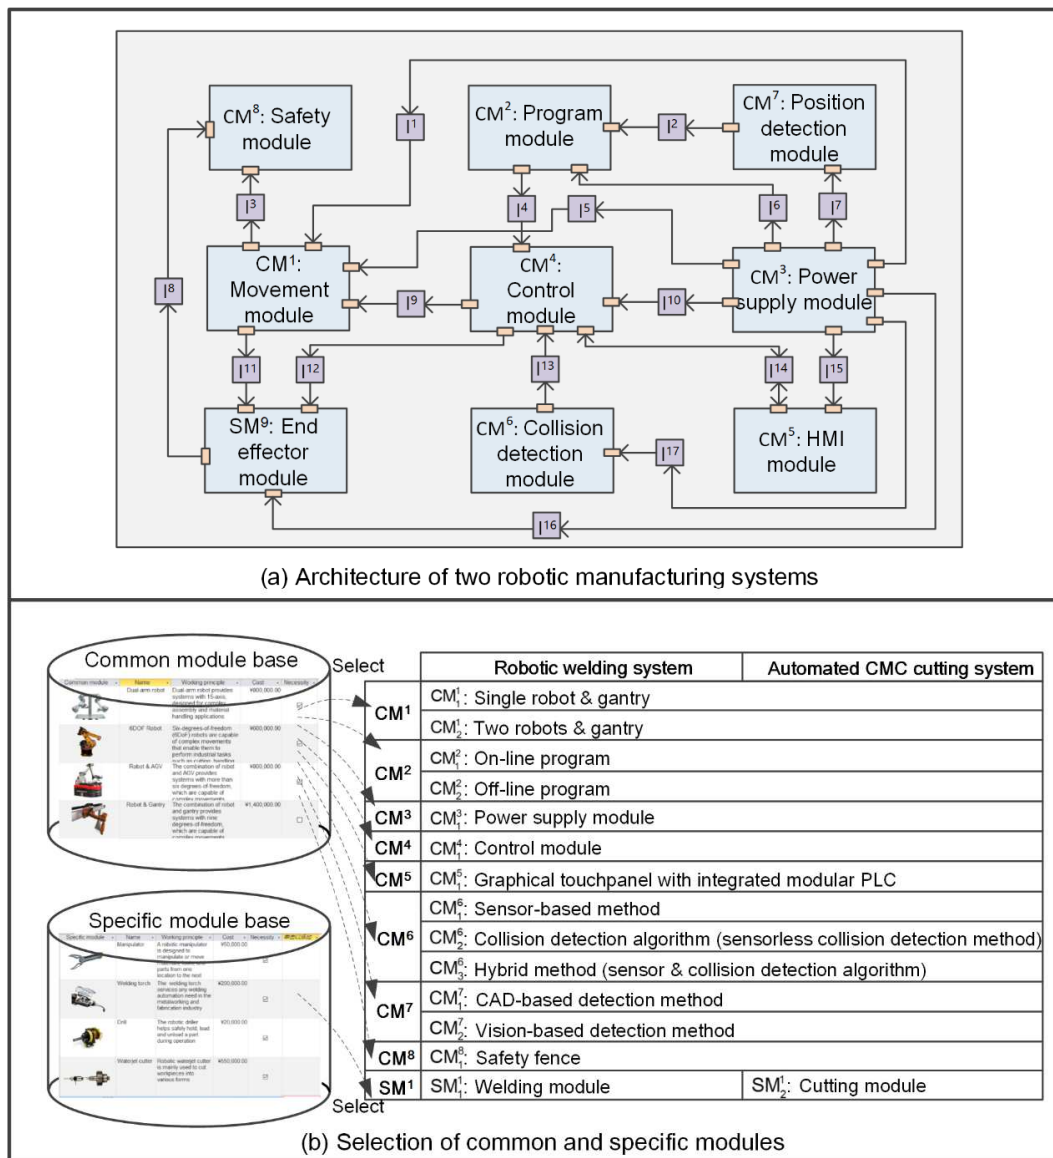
CM$^8$: Safety module

CM$^2$: Program module

CM$^7$: Position detection module

I$^1$

I$^2$

I$^3$

I$^4$

I$^5$

I$^6$

I$^7$

CM$^1$: Movement module

CM$^4$: Control module

CM$^3$: Power supply module

I$^8$

I$^9$

I$^{10}$

I$^{11}$

I$^{12}$

I$^{13}$

I$^{14}$

I$^{15}$

SM$^9$: End effector module

CM$^6$: Collision detection module

CM$^5$: HMI module

I$^{17}$

I$^{16}$

(a) Architecture of two robotic manufacturing systems

Common module base

| Common module | Name | Working principle | Cost | Necessity |
|---|---|---|---|---|
| | Dual-arm robot | Dual-arm robot provides systems with 15-axis, designed for complex assembly and material handling applications | ¥800,000.00 | ☑ |
| | 6DOF Robot | Six-degrees-of-freedom (6DoF) robots are capable of complex movements that enable them to perform industrial tasks such as cutting, handling | ¥600,000.00 | ☑ |
| | Robot & AGV | The combination of robot and AGV provides systems with more than six degrees of freedom, which are capable of complex movements | ¥800,000.00 | ☑ |
| | Robot & Gantry | The combination of robot and gantry provides systems with nine degrees-of-freedom, which are capable of complex movements | ¥1,400,000.00 | ☐ |

Specific module base

| Specific module | Name | Working principle | Cost | Necessity | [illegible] |
|---|---|---|---|---|---|
| | Manipulator | A robotic manipulator is designed to manipulate or move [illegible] parts from one location to the next | ¥50,000.00 | ☑ | |
| | Welding torch | The welding torch services any welding automation need in the metalworking and fabrication industry | ¥200,000.00 | ☑ | |
| | Drill | The robotic driller helps safely hold, load and unload a part during operation | ¥20,000.00 | ☑ | |
| | Waterjet cutter | Robotic waterjet cutter is mainly used to cut workpieces into various forms | ¥550,000.00 | ☑ | |

Select

Select

| | Robotic welding system | Automated CMC cutting system |
|---|---|---|
| CM$^1$ | CM$^1_1$: Single robot & gantry | |
| | CM$^1_2$: Two robots & gantry | |
| CM$^2$ | CM$^2_1$: On-line program | |
| | CM$^2_2$: Off-line program | |
| CM$^3$ | CM$^3_1$: Power supply module | |
| CM$^4$ | CM$^4_1$: Control module | |
| CM$^5$ | CM$^5_1$: Graphical touchpanel with integrated modular PLC | |
| CM$^6$ | CM$^6_1$: Sensor-based method | |
| | CM$^6_2$: Collision detection algorithm (sensorless collision detection method) | |
| | CM$^6_3$: Hybrid method (sensor & collision detection algorithm) | |
| CM$^7$ | CM$^7_1$: CAD-based detection method | |
| | CM$^7_2$: Vision-based detection method | |
| CM$^8$ | CM$^8_1$: Safety fence | |
| SM$^1$ | SM$^1_1$: Welding module | SM$^1_2$: Cutting module |

(b) Selection of common and specific modules